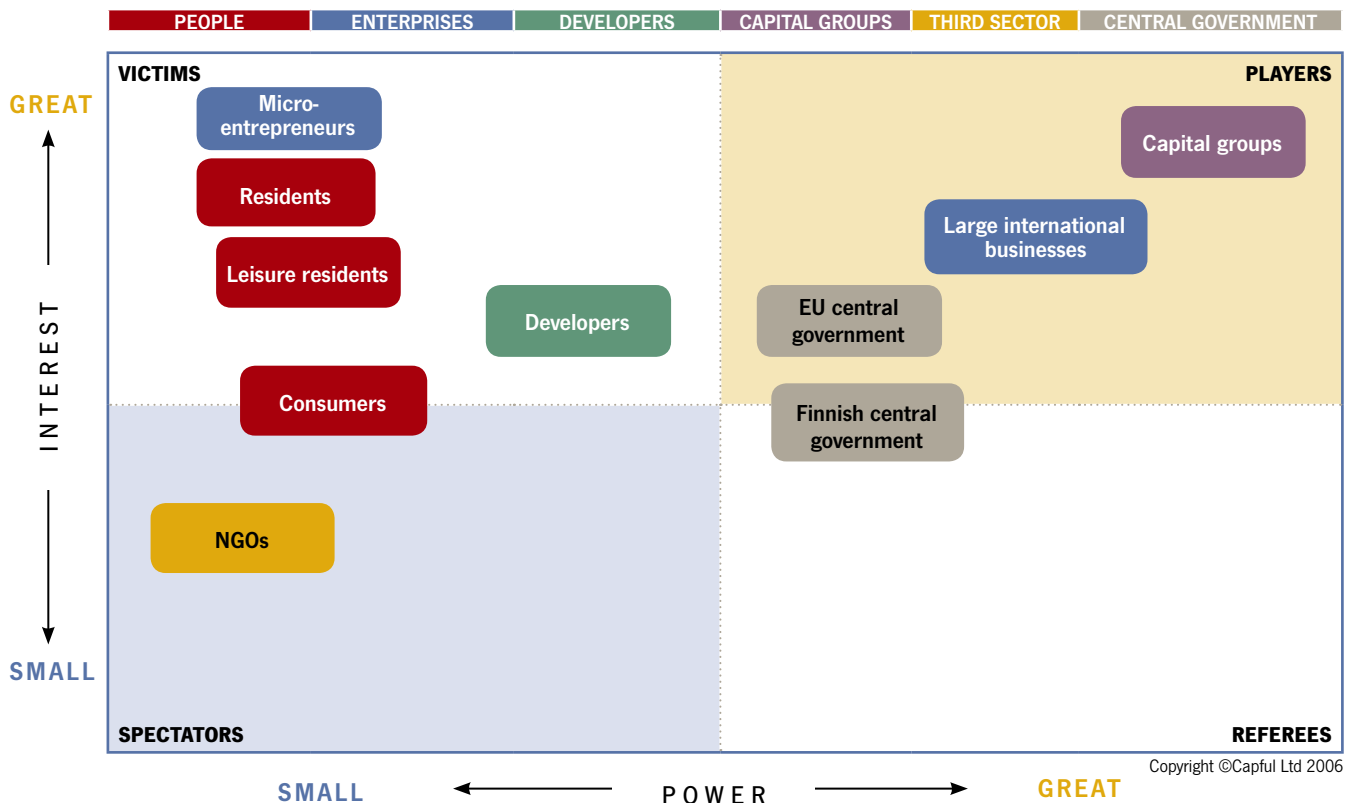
PEOPLE ENTERPRISES DEVELOPERS CAPITAL GROUPS THIRD SECTOR CENTRAL GOVERNMENT

GREAT

INTEREST

SMALL

VICTIMS

PLAYERS

Micro-entrepreneurs

Residents

Leisure residents

Developers

Consumers

NGOs

Capital groups

Large international businesses

EU central government

Finnish central government

SPECTATORS

REFEREES

Copyright ©Capful Ltd 2006

SMALL POWER GREAT